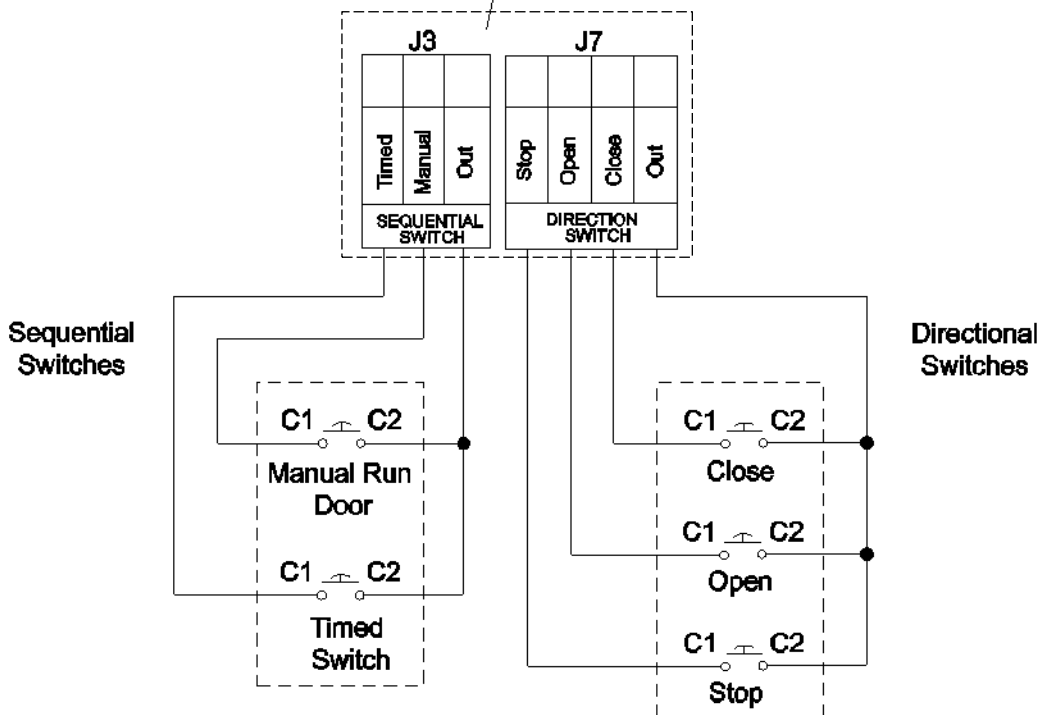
J3

Timed
Manual
Out

SEQUENTIAL SWITCH

J7

Stop
Open
Close
Out

DIRECTION SWITCH

Sequential Switches

Directional Switches

C1 C2
Manual Run Door

C1 C2
Timed Switch

C1 C2
Close

C1 C2
Open

C1 C2
Stop